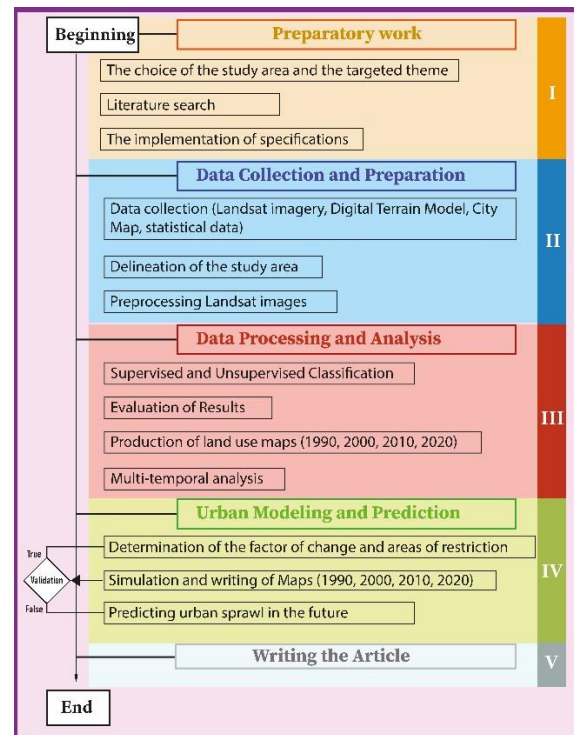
Beginning

Preparatory work

The choice of the study area and the targeted theme

Literature search

The implementation of specifications

I

Data Collection and Preparation

Data collection (Landsat imagery, Digital Terrain Model, City Map, statistical data)

Delineation of the study area

Preprocessing Landsat images

II

Data Processing and Analysis

Supervised and Unsupervised Classification

Evaluation of Results

Production of land use maps (1990, 2000, 2010, 2020)

Multi-temporal analysis

III

Urban Modeling and Prediction

True

Determination of the factor of change and areas of restriction

Validation

Simulation and writing of Maps (1990, 2000, 2010, 2020)

False

Predicting urban sprawl in the future

IV

Writing the Article

V

End